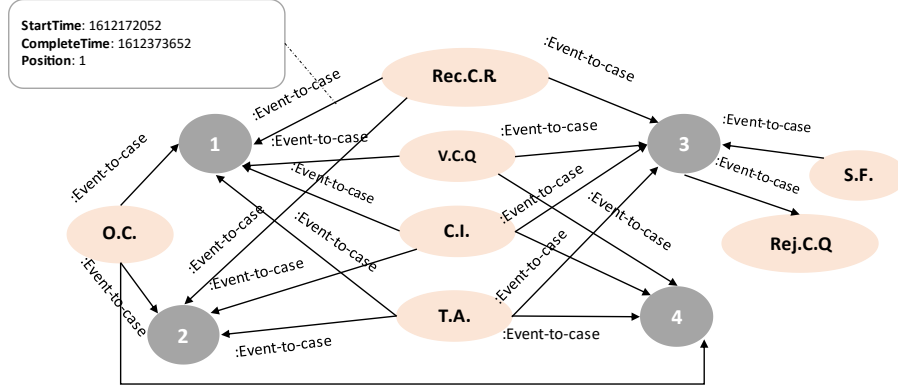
StartTime: 1612172052
CompleteTime: 1612373652
Position: 1

:Event-to-case
Rec.C.R.
:Event-to-case
:Event-to-case
1
:Event-to-case
:Event-to-case
V.C.Q
3
:Event-to-case
:Event-to-case
:Event-to-case
S.F.
:Event-to-case
:Event-to-case
:Event-to-case
:Event-to-case
O.C.
:Event-to-case
C.I.
:Event-to-case
Rej.C.Q
:Event-to-case
:Event-to-case
:Event-to-case
:Event-to-case
:Event-to-case
:Event-to-case
T.A.
4
2
:Event-to-case
:Event-to-case